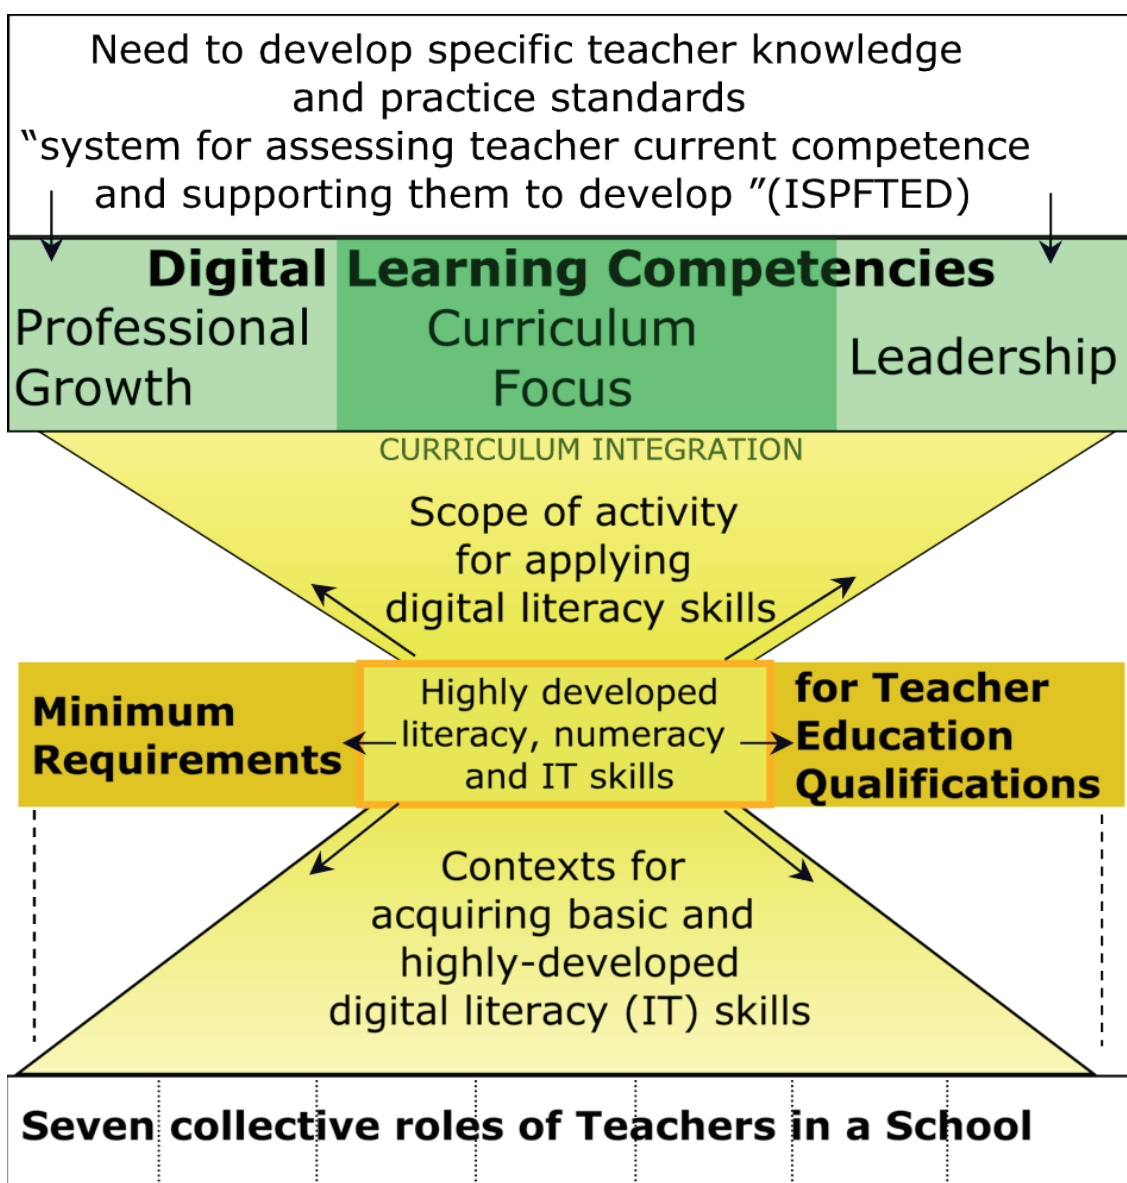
Need to develop specific teacher knowledge and practice standards
“system for assessing teacher current competence and supporting them to develop ”(ISPFTED)

Digital Learning Competencies

Professional Growth

Curriculum Focus

Leadership

CURRICULUM INTEGRATION

Scope of activity for applying digital literacy skills

Minimum Requirements

Highly developed literacy, numeracy and IT skills

for Teacher Education Qualifications

Contexts for acquiring basic and highly-developed digital literacy (IT) skills

Seven collective roles of Teachers in a School